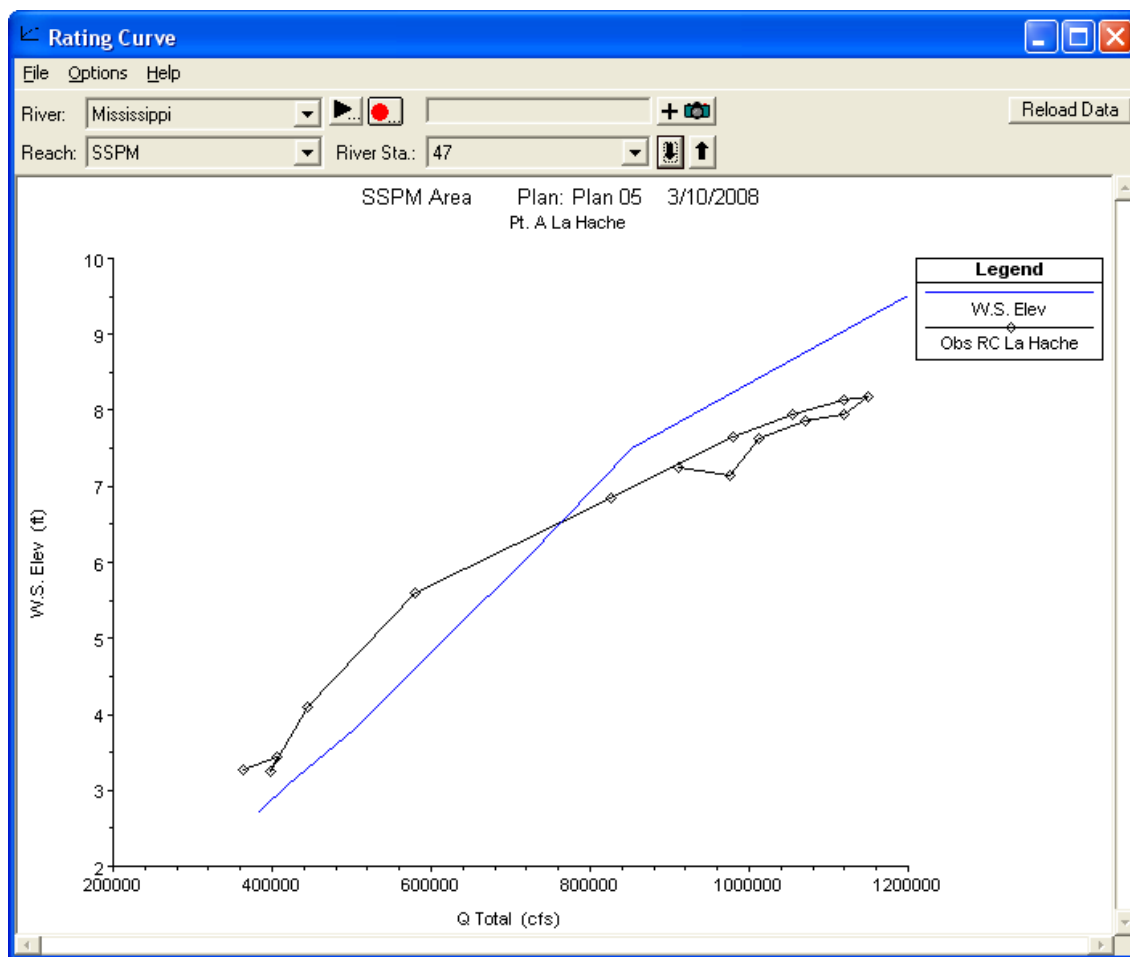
Rating Curve

File Options Help

River: Mississippi

Reload Data

Reach: SSPM

River Sta.: 47

SSPM Area Plan: Plan 05 3/10/2008
Pt. A La Hache

Legend
W.S. Elev
Obs RC La Hache

W.S. Elev (ft)

10
9
8
7
6
5
4
3
2

200000 400000 600000 800000 1000000 1200000

Q Total (cfs)